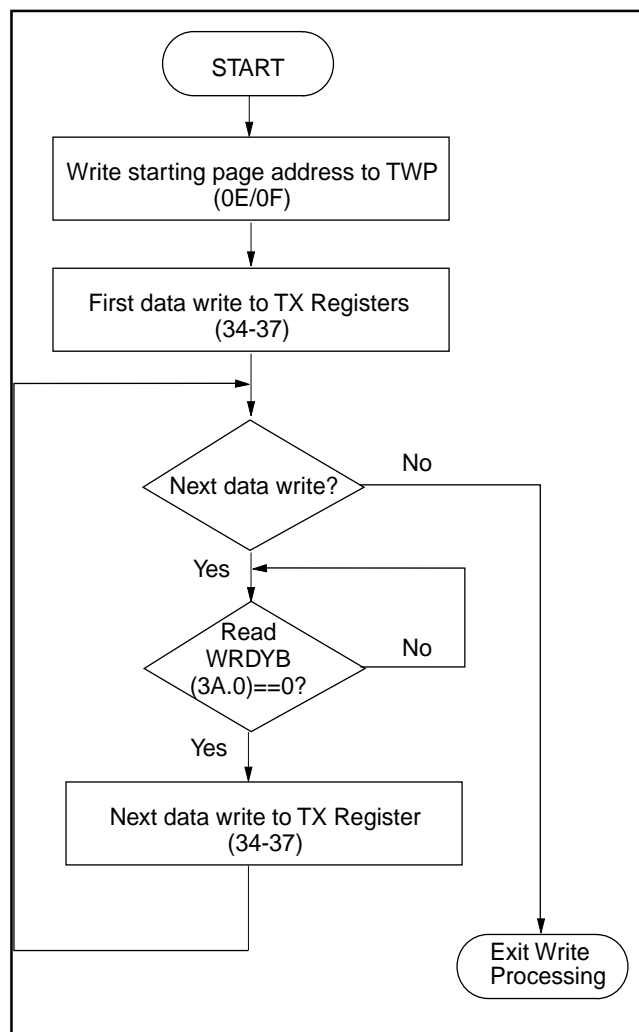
START

Write starting page address to TWP (0E/0F)

First data write to TX Registers (34-37)

Next data write?

No

Yes

Read WRDYB (3A.0)==0?

No

Yes

Next data write to TX Register (34-37)

Exit Write Processing